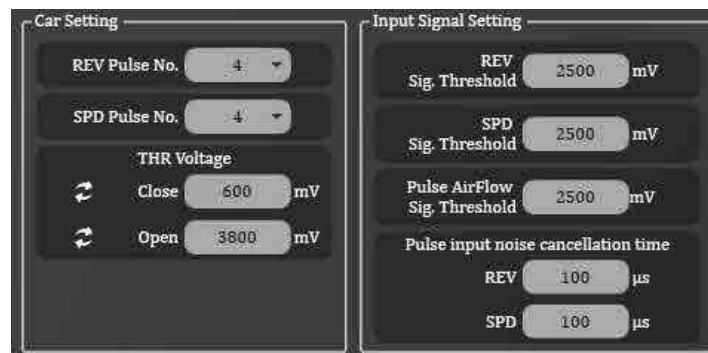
Car Setting

REV Pulse No. 4

SPD Pulse No. 4

THR Voltage

Close 600 mV

Open 3800 mV

Input Signal Setting

REV Sig. Threshold 2500 mV

SPD Sig. Threshold 2500 mV

Pulse AirFlow Sig. Threshold 2500 mV

Pulse input noise cancellation time

REV 100 µs

SPD 100 µs